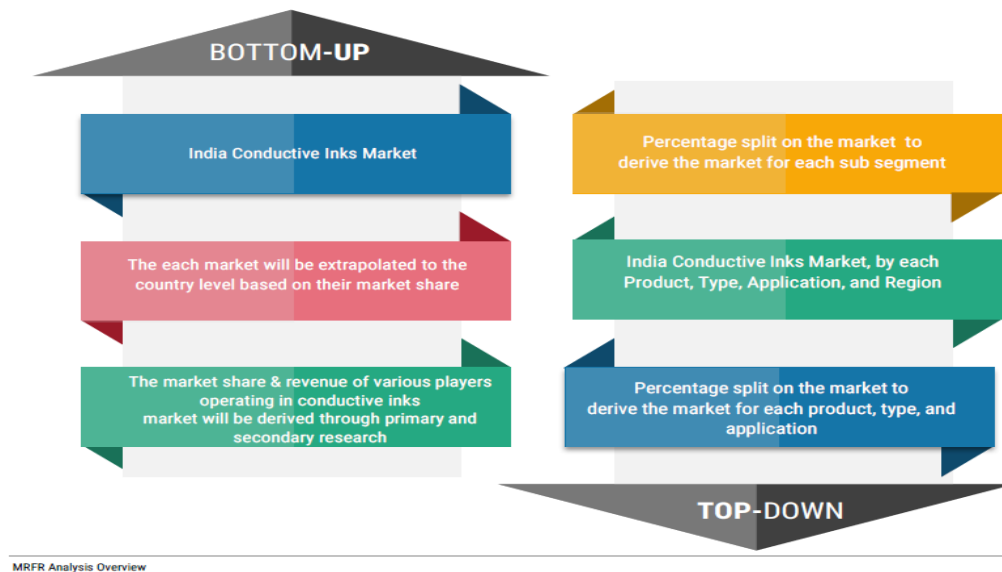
BOTTOM-UP

India Conductive Inks Market

The each market will be extrapolated to the country level based on their market share

The market share & revenue of various players operating in conductive inks market will be derived through primary and secondary research

Percentage split on the market to derive the market for each sub segment

India Conductive Inks Market, by each Product, Type, Application, and Region

Percentage split on the market to derive the market for each product, type, and application

TOP-DOWN

MRFR Analysis Overview